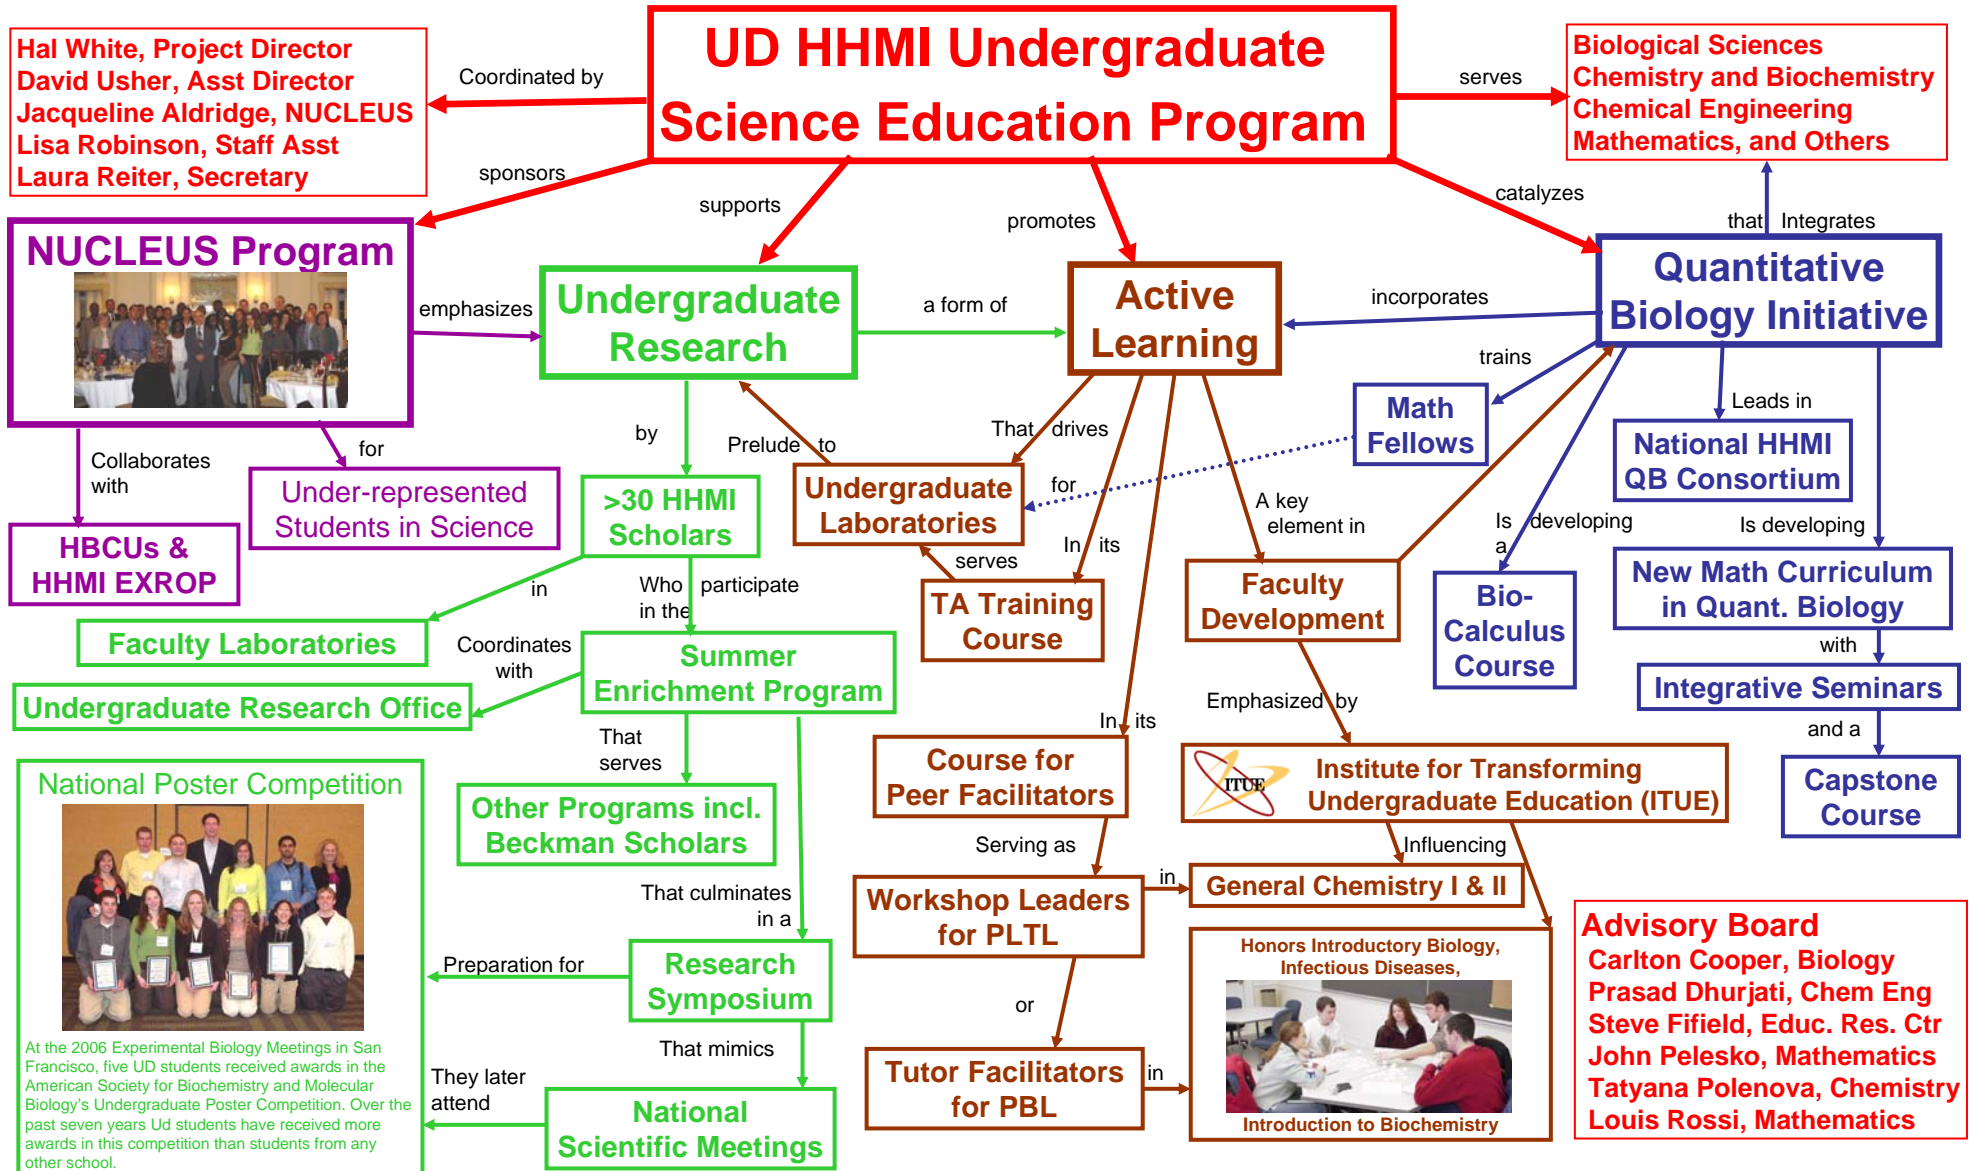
UD HHMI Undergraduate Science Education Program

Hal White, Project Director
David Usher, Asst Director
Jacqueline Aldridge, NUCLEUS
Lisa Robinson, Staff Asst
Laura Reiter, Secretary

Coordinated by

serves

Biological Sciences
Chemistry and Biochemistry
Chemical Engineering
Mathematics, and Others

sponsors

supports

promotes

catalyzes

that Integrates

NUCLEUS Program

emphasizes

Undergraduate Research

a form of

Active Learning

incorporates

Quantitative Biology Initiative

trains

Math Fellows

Leads in

National HHMI QB Consortium

Collaborates with

for

Under-represented Students in Science

HBCUs & HHMI EXROP

by

Prelude to

That drives

for

>30 HHMI Scholars

Undergraduate Laboratories

A key element in

Is a

developing

Is developing

in

Who participate in the

serves

In its

TA Training Course

Faculty Development

Bio-Calculus Course

New Math Curriculum in Quant. Biology

with

Faculty Laboratories

Coordinates with

Summer Enrichment Program

Integrative Seminars

Undergraduate Research Office

Emphasized by

In its

and a

That serves

National Poster Competition

Course for Peer Facilitators

ITUE

Institute for Transforming Undergraduate Education (ITUE)

Capstone Course

Other Programs incl. Beckman Scholars

Serving as

Influencing

in

General Chemistry I & II

That culminates in a

Workshop Leaders for PLTL

Advisory Board
Carlton Cooper, Biology
Prasad Dhurjati, Chem Eng
Steve Fifield, Educ. Res. Ctr
John Pelesko, Mathematics
Tatyana Polenova, Chemistry
Louis Rossi, Mathematics

Honors Introductory Biology, Infectious Diseases,

Preparation for

Research Symposium

or

That mimics

At the 2006 Experimental Biology Meetings in San Francisco, five UD students received awards in the American Society for Biochemistry and Molecular Biology's Undergraduate Poster Competition. Over the past seven years Ud students have received more awards in this competition than students from any other school.

They later attend

National Scientific Meetings

Tutor Facilitators for PBL

in

Introduction to Biochemistry